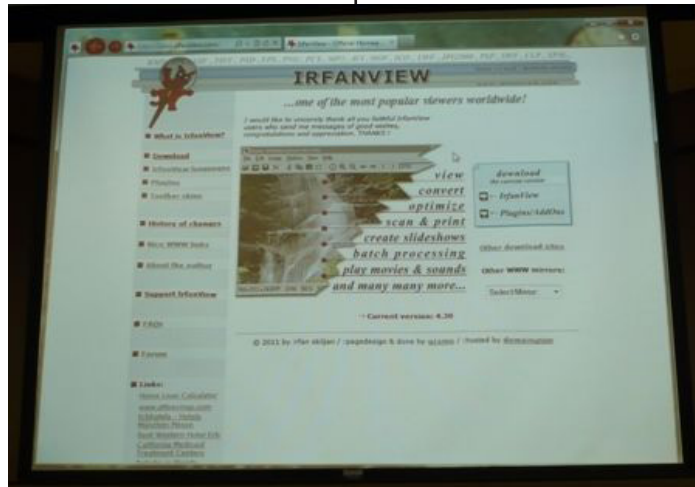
IRFANVIEW

...one of the most popular viewers worldwide!

I would like to sincerely thank all you faithful IrfanView users who send me messages of good wishes, congratulations and appreciation. THANKS !

■ What is IrfanView?

■ Download

■ Plugins

■ History of changes

■ About the author

■ Support IrfanView

■ FAQs

■ Forum

■ Links:

view
convert
optimize
scan & print
create slideshows
batch processing
play movies & sounds
and many many more...

download
□ IrfanView
□ Plugins/AddOns

Other download sites

Other WWW mirrors:

Select Mirror

Current version: 4.30

© 2011 by Irfan Skiljan / pagedesign & done by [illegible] / hosted by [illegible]